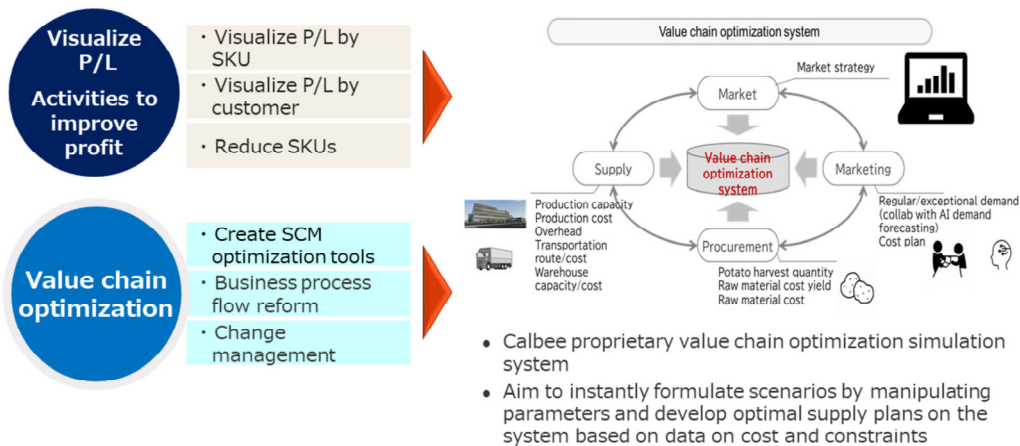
Visualize P/L
Activities to improve profit

・Visualize P/L by SKU
・Visualize P/L by customer
・Reduce SKUs

Value chain optimization

・Create SCM optimization tools
・Business process flow reform
・Change management

Value chain optimization system

Market strategy

Market

Supply

Value chain optimization system

Marketing

Production capacity
Production cost
Overhead
Transportation route/cost
Warehouse capacity/cost

Regular/exceptional demand (collab with AI demand forecasting)
Cost plan

Procurement

Potato harvest quantity
Raw material cost yield
Raw material cost

• Calbee proprietary value chain optimization simulation system
• Aim to instantly formulate scenarios by manipulating parameters and develop optimal supply plans on the system based on data on cost and constraints